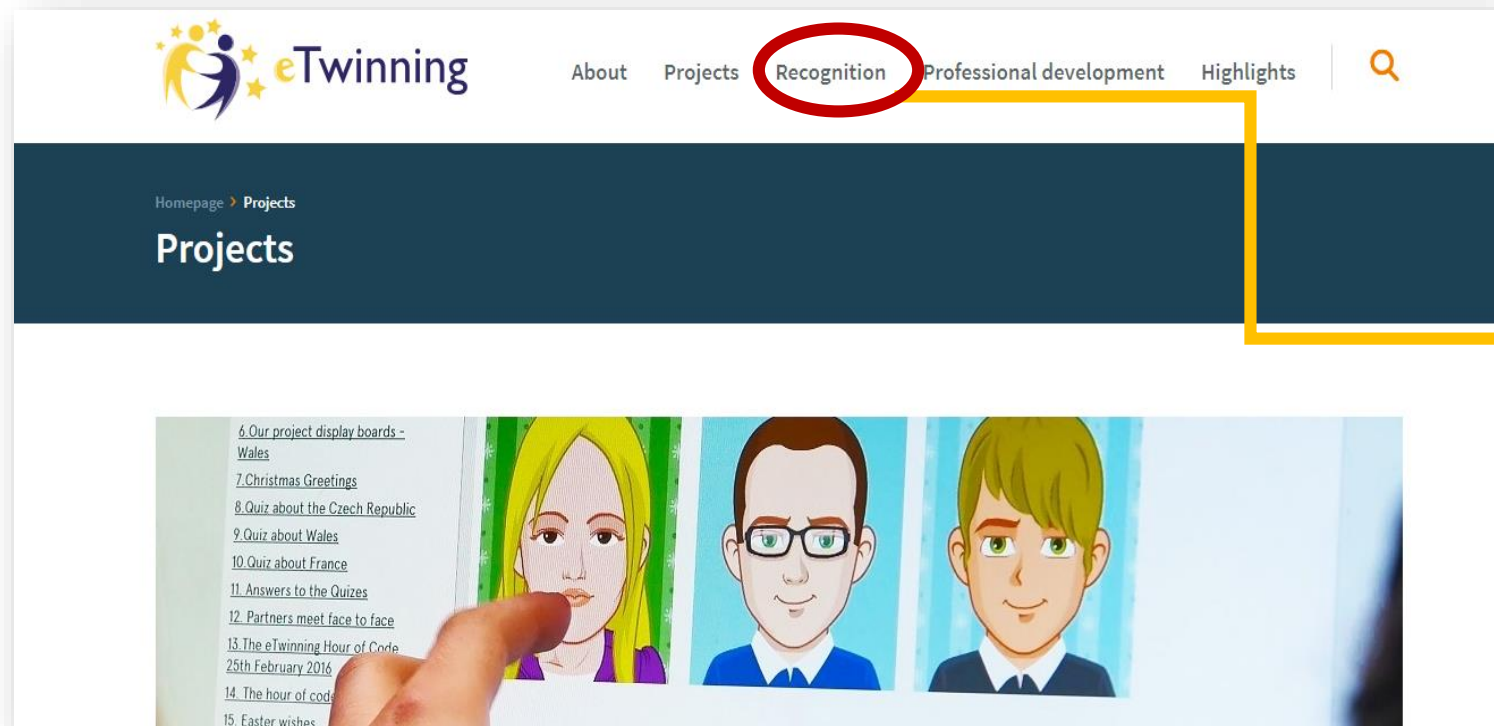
eTwinning

About Projects Recognition Professional development Highlights

Homepage › Projects

Projects

6.Our project display boards - Wales
7.Christmas Greetings
8.Quiz about the Czech Republic
9.Quiz about Wales
10.Quiz about France
11. Answers to the Quizes
12. Partners meet face to face
13.The eTwinning Hour of Code 25th February 2016
14. The hour of code
15. Easter wishes